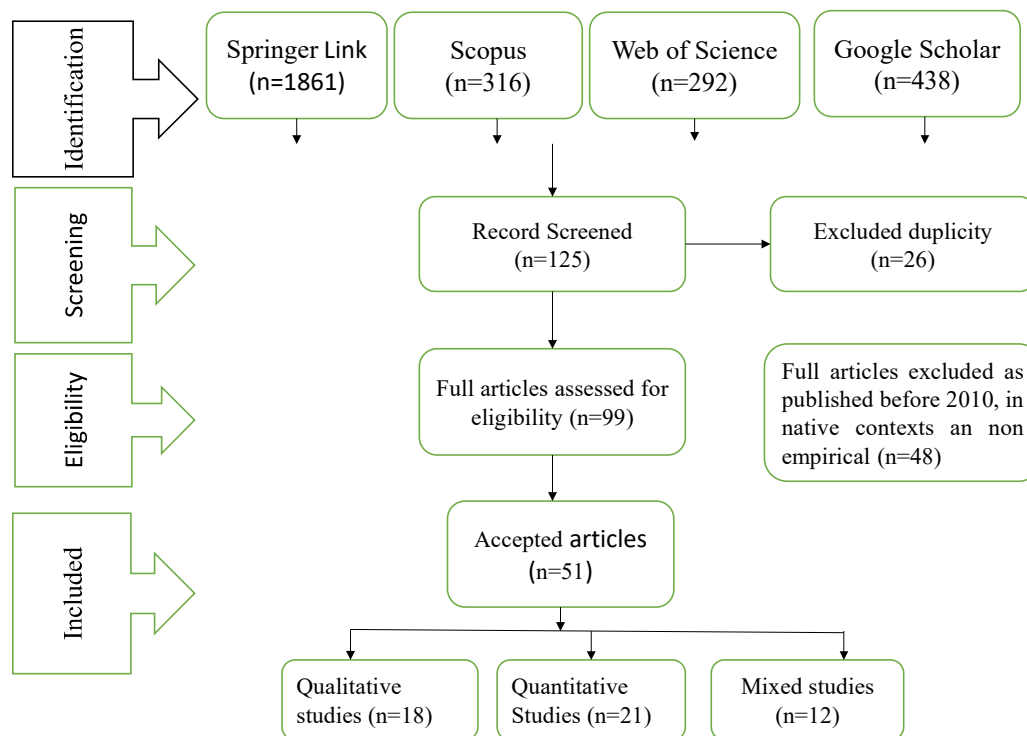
Identification

Springer Link (n=1861)

Scopus (n=316)

Web of Science (n=292)

Google Scholar (n=438)

Screening

Record Screened (n=125)

Excluded duplicity (n=26)

Eligibility

Full articles assessed for eligibility (n=99)

Full articles excluded as published before 2010, in native contexts an non empirical (n=48)

Included

Accepted articles (n=51)

Qualitative studies (n=18)

Quantitative Studies (n=21)

Mixed studies (n=12)